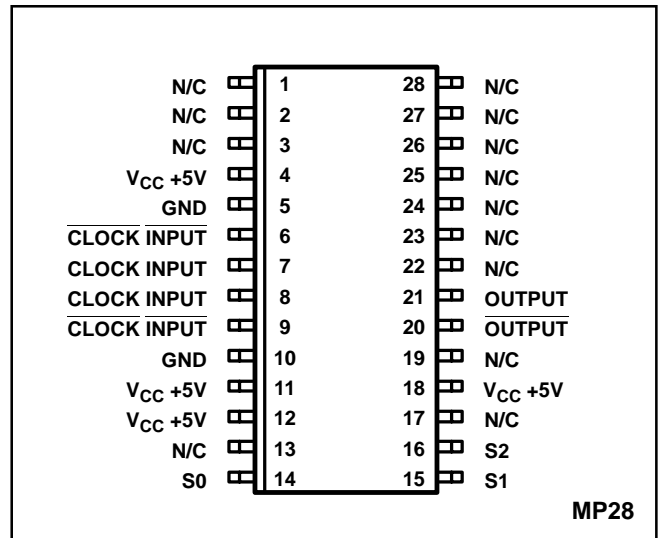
N/C 1
N/C 2
N/C 3
$V_{CC}$ +5V 4
GND 5
$\overline{\text{CLOCK INPUT}}$ 6
CLOCK INPUT 7
CLOCK INPUT 8
$\overline{\text{CLOCK INPUT}}$ 9
GND 10
$V_{CC}$ +5V 11
$V_{CC}$ +5V 12
N/C 13
S0 14

28 N/C
27 N/C
26 N/C
25 N/C
24 N/C
23 N/C
22 N/C
21 OUTPUT
20 $\overline{\text{OUTPUT}}$
19 N/C
18 $V_{CC}$ +5V
17 N/C
16 S2
15 S1

MP28